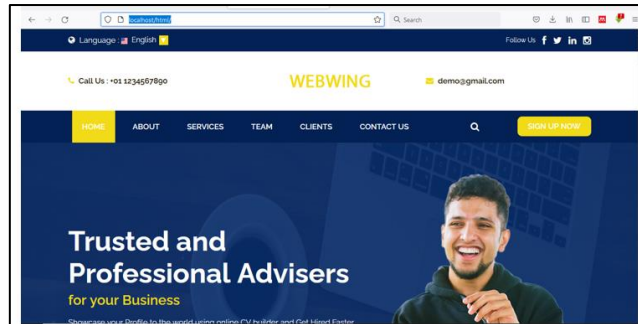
localhost/html/

Search

Language : English

Follow Us

Call Us : +01 1234567890

WEBWING

demo@gmail.com

HOME ABOUT SERVICES TEAM CLIENTS CONTACT US

SIGN UP NOW

Trusted and Professional Advisers

for your Business

Showcase your Profile to the world using online CV builder and Get Hired Faster